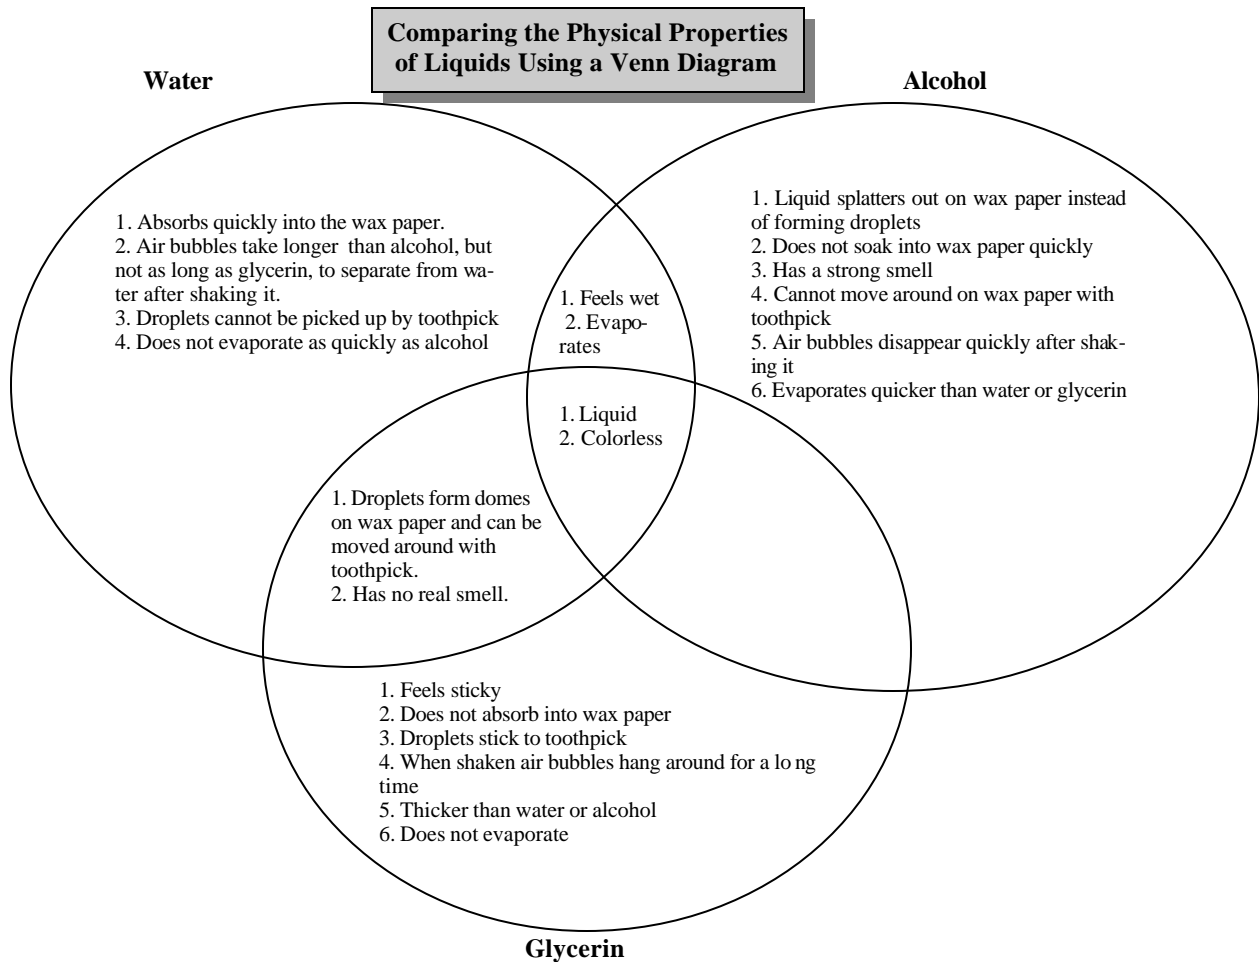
Comparing the Physical Properties of Liquids Using a Venn Diagram

Water

Alcohol

1. Absorbs quickly into the wax paper.
2. Air bubbles take longer than alcohol, but not as long as glycerin, to separate from water after shaking it.
3. Droplets cannot be picked up by toothpick
4. Does not evaporate as quickly as alcohol

1. Feels wet
2. Evaporates

1. Liquid splatters out on wax paper instead of forming droplets
2. Does not soak into wax paper quickly
3. Has a strong smell
4. Cannot move around on wax paper with toothpick
5. Air bubbles disappear quickly after shaking it
6. Evaporates quicker than water or glycerin

1. Liquid
2. Colorless

1. Droplets form domes on wax paper and can be moved around with toothpick.
2. Has no real smell.

1. Feels sticky
2. Does not absorb into wax paper
3. Droplets stick to toothpick
4. When shaken air bubbles hang around for a lo ng time
5. Thicker than water or alcohol
6. Does not evaporate

Glycerin